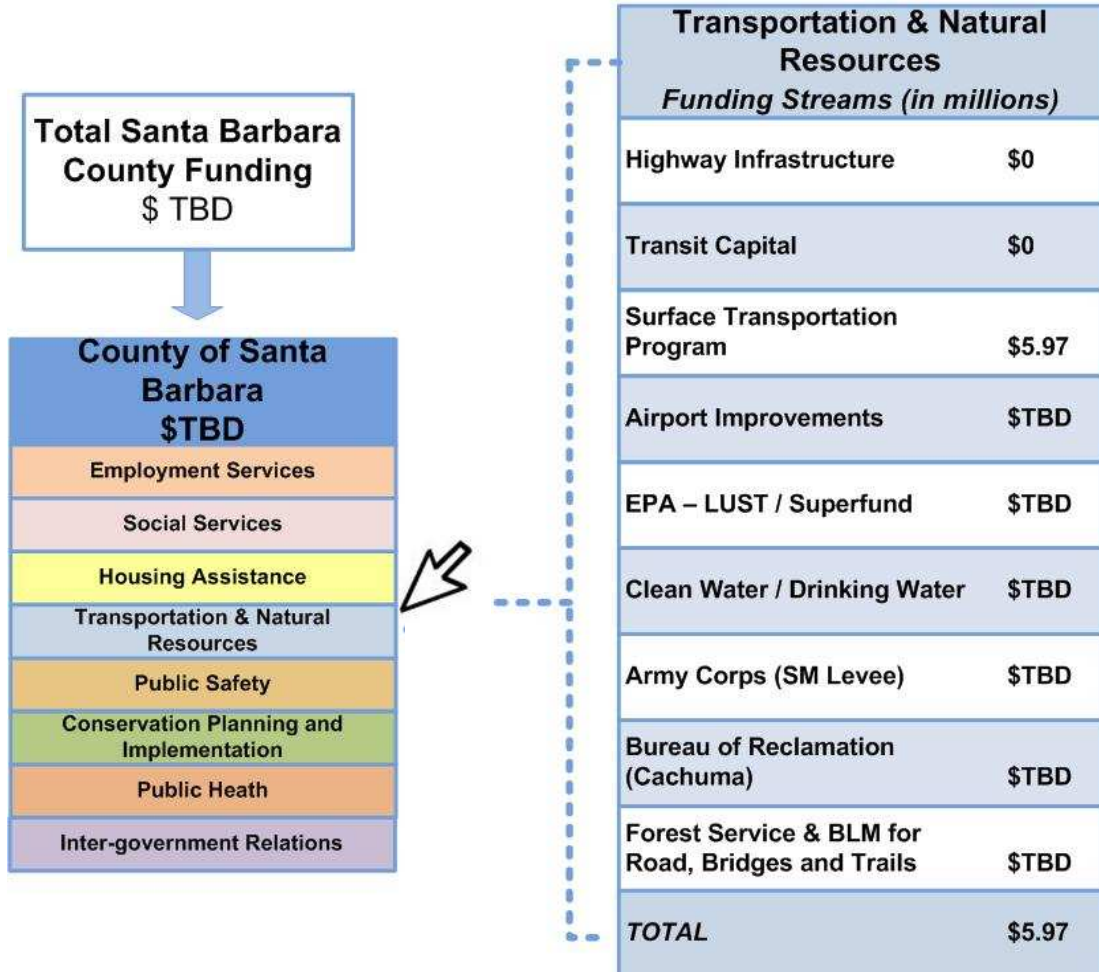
Total Santa Barbara County Funding
$ TBD

County of Santa Barbara
$TBD

Employment Services

Social Services

Housing Assistance

Transportation & Natural Resources

Public Safety

Conservation Planning and Implementation

Public Heath

Inter-government Relations

| Transportation & Natural Resources *Funding Streams (in millions)* | |
|---|---|
| Highway Infrastructure | \$0 |
| Transit Capital | \$0 |
| Surface Transportation Program | \$5.97 |
| Airport Improvements | \$TBD |
| EPA – LUST / Superfund | \$TBD |
| Clean Water / Drinking Water | \$TBD |
| Army Corps (SM Levee) | \$TBD |
| Bureau of Reclamation (Cachuma) | \$TBD |
| Forest Service & BLM for Road, Bridges and Trails | \$TBD |
| *TOTAL* | \$5.97 |